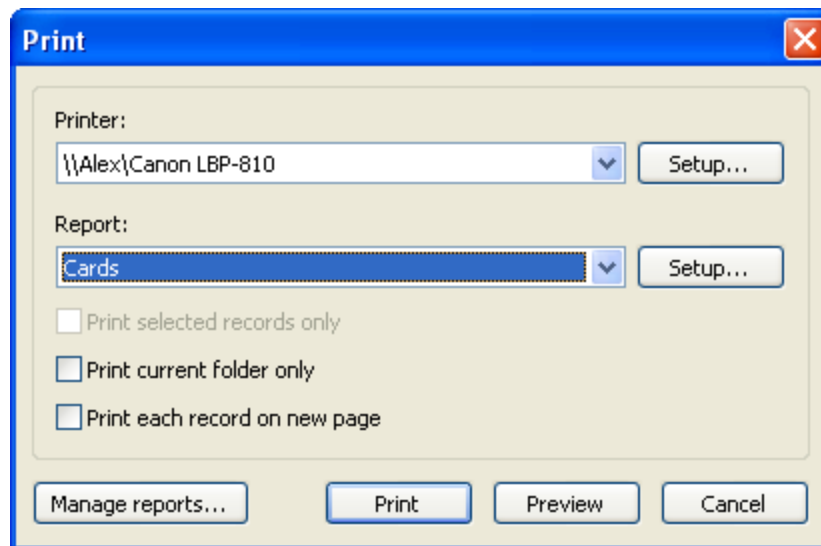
Print

Printer:

\\Alex\Canon LBP-810

Setup...

Report:

Cards

Setup...

Print selected records only

Print current folder only

Print each record on new page

Manage reports...

Print

Preview

Cancel